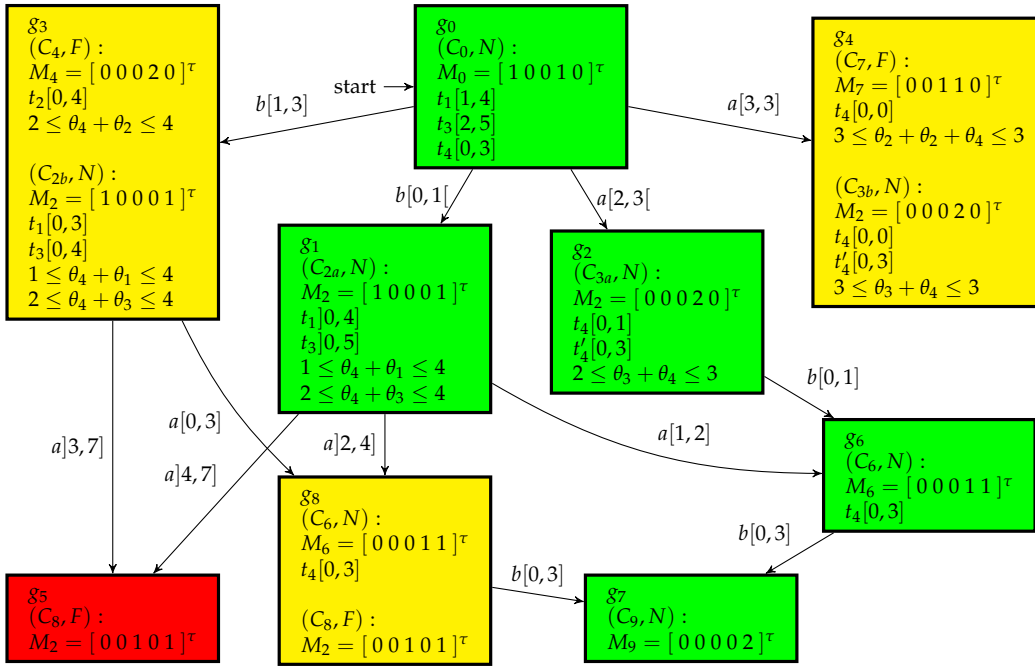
$g_3$
$(C_4, F)$ :
$M_4 = [\,0\,0\,0\,2\,0\,]^\tau$
$t_2[0,4]$
$2 \leq \theta_4 + \theta_2 \leq 4$

$(C_{2b}, N)$ :
$M_2 = [\,1\,0\,0\,0\,1\,]^\tau$
$t_1[0,3]$
$t_3[0,4]$
$1 \leq \theta_4 + \theta_1 \leq 4$
$2 \leq \theta_4 + \theta_3 \leq 4$

start

$b[1,3]$

$g_0$
$(C_0, N)$ :
$M_0 = [\,1\,0\,0\,1\,0\,]^\tau$
$t_1[1,4]$
$t_3[2,5]$
$t_4[0,3]$

$a[3,3]$

$g_4$
$(C_7, F)$ :
$M_7 = [\,0\,0\,1\,1\,0\,]^\tau$
$t_4[0,0]$
$3 \leq \theta_2 + \theta_2 + \theta_4 \leq 3$

$(C_{3b}, N)$ :
$M_2 = [\,0\,0\,0\,2\,0\,]^\tau$
$t_4[0,0]$
$t'_4[0,3]$
$3 \leq \theta_3 + \theta_4 \leq 3$

$b[0,1[$

$a[2,3[$

$g_1$
$(C_{2a}, N)$ :
$M_2 = [\,1\,0\,0\,0\,1\,]^\tau$
$t_1[0,4]$
$t_3[0,5]$
$1 \leq \theta_4 + \theta_1 \leq 4$
$2 \leq \theta_4 + \theta_3 \leq 4$

$g_2$
$(C_{3a}, N)$ :
$M_2 = [\,0\,0\,0\,2\,0\,]^\tau$
$t_4[0,1]$
$t'_4[0,3]$
$2 \leq \theta_3 + \theta_4 \leq 3$

$b[0,1]$

$a[0,3]$

$a]3,7]$

$a]2,4]$

$a[1,2]$

$a]4,7]$

$g_6$
$(C_6, N)$ :
$M_6 = [\,0\,0\,0\,1\,1\,]^\tau$
$t_4[0,3]$

$g_8$
$(C_6, N)$ :
$M_6 = [\,0\,0\,0\,1\,1\,]^\tau$
$t_4[0,3]$

$(C_8, F)$ :
$M_2 = [\,0\,0\,1\,0\,1\,]^\tau$

$b[0,3]$

$b[0,3]$

$g_5$
$(C_8, F)$ :
$M_2 = [\,0\,0\,1\,0\,1\,]^\tau$

$g_7$
$(C_9, N)$ :
$M_9 = [\,0\,0\,0\,0\,2\,]^\tau$